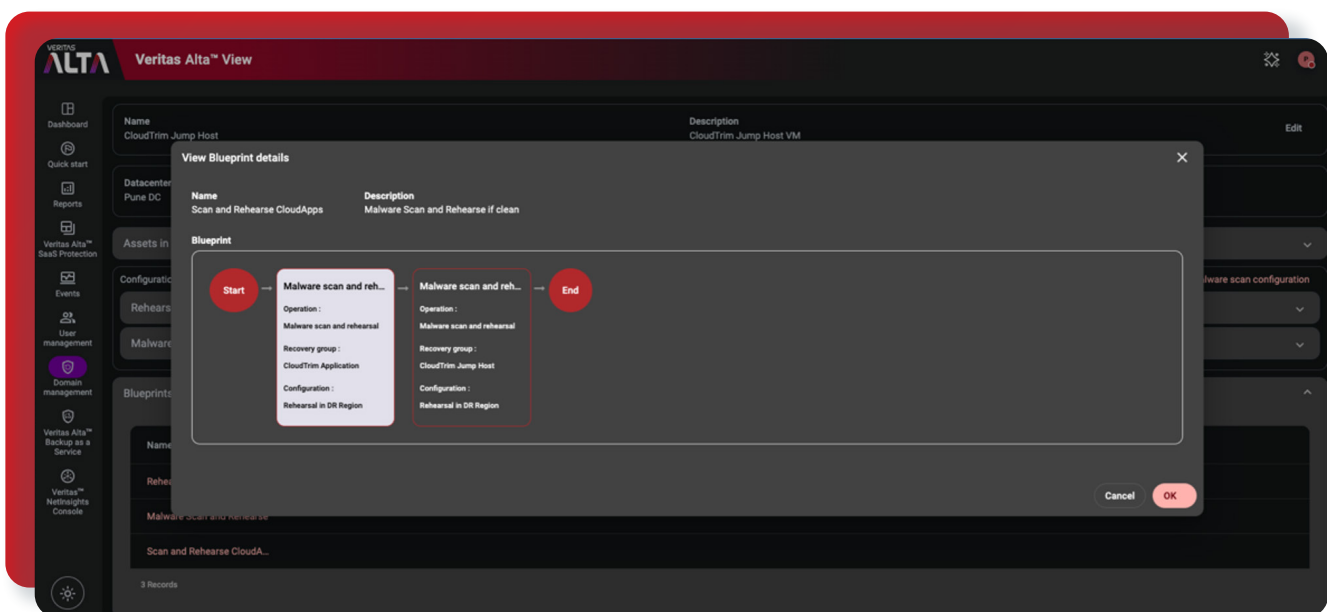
VERITAS ALTA Veritas Alta™ View

Dashboard
Quick start
Reports
Veritas Alta™ SaaS Protection
Events
User management
Domain management
Veritas Alta™ Backup as a Service
Veritas™ NetInsights Console

Name
CloudTrim Jump Host

Description
CloudTrim Jump Host VM

Edit

Datacenter
Pune DC

Assets in

Configuratio

Rehears

Malware

lware scan configuration

Blueprints

Name

Rehea

Malware Scan and Rehearse

Scan and Rehearse CloudA...

3 Records

View Blueprint details

Name
Scan and Rehearse CloudApps

Description
Malware Scan and Rehearse if clean

Blueprint

Start

Malware scan and reh...
Operation :
Malware scan and rehearsal
Recovery group :
CloudTrim Application
Configuration :
Rehearsal in DR Region

Malware scan and reh...
Operation :
Malware scan and rehearsal
Recovery group :
CloudTrim Jump Host
Configuration :
Rehearsal in DR Region

End

Cancel
OK